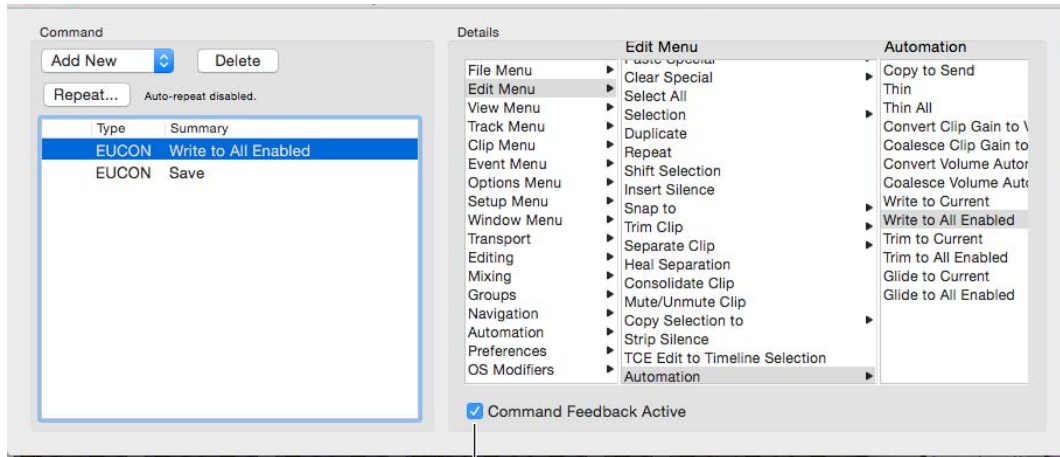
Command

Add New

Delete

Repeat...

Auto-repeat disabled.

| Type | Summary |
|---|---|
| EUCON | Write to All Enabled |
| EUCON | Save |

Details

File Menu
Edit Menu
View Menu
Track Menu
Clip Menu
Event Menu
Options Menu
Setup Menu
Window Menu
Transport
Editing
Mixing
Groups
Navigation
Automation
Preferences
OS Modifiers

Edit Menu

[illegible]
Clear Special
Select All
Selection
Duplicate
Repeat
Shift Selection
Insert Silence
Snap to
Trim Clip
Separate Clip
Heal Separation
Consolidate Clip
Mute/Unmute Clip
Copy Selection to
Strip Silence
TCE Edit to Timeline Selection
Automation

Automation

Copy to Send
Thin
Thin All
Convert Clip Gain to V
Coalesce Clip Gain to
Convert Volume Autor
Coalesce Volume Auto
Write to Current
Write to All Enabled
Trim to Current
Trim to All Enabled
Glide to Current
Glide to All Enabled

Command Feedback Active